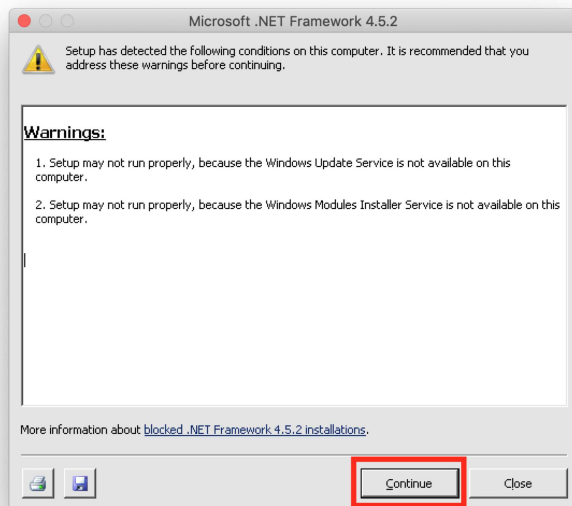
Microsoft .NET Framework 4.5.2

Setup has detected the following conditions on this computer. It is recommended that you address these warnings before continuing.

Warnings:

1. Setup may not run properly, because the Windows Update Service is not available on this computer.

2. Setup may not run properly, because the Windows Modules Installer Service is not available on this computer.

More information about blocked .NET Framework 4.5.2 installations.

Continue

Close